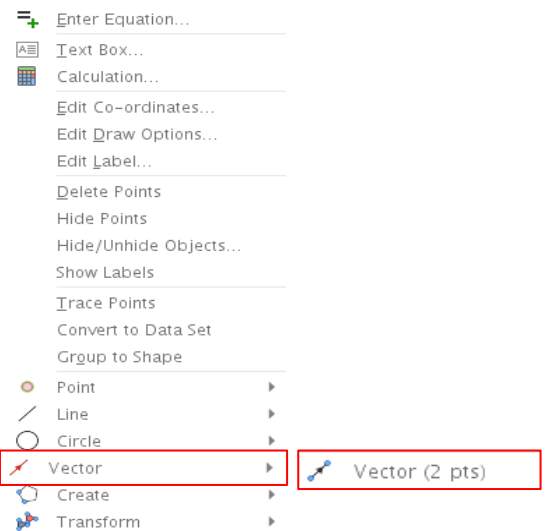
Enter Equation...
Text Box...
Calculation...
Edit Co-ordinates...
Edit Draw Options...
Edit Label...
Delete Points
Hide Points
Hide/Unhide Objects...
Show Labels
Trace Points
Convert to Data Set
Group to Shape
Point
Line
Circle
Vector
Create
Transform

Vector (2 pts)